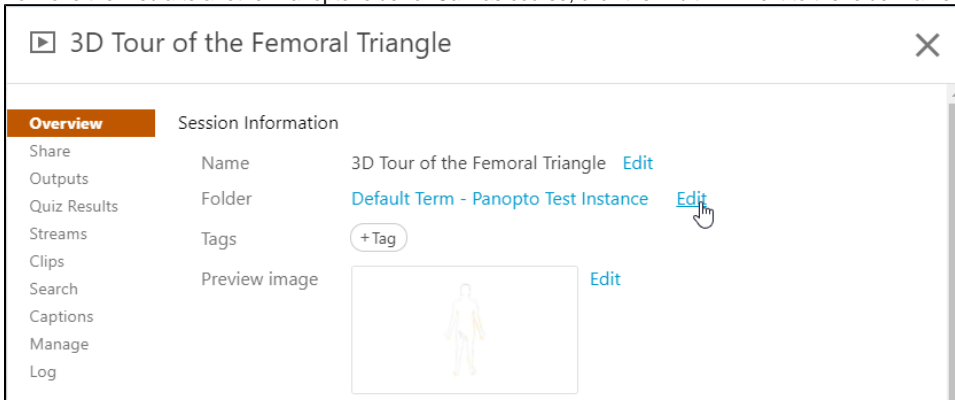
3D Tour of the Femoral Triangle

Overview
Share
Outputs
Quiz Results
Streams
Clips
Search
Captions
Manage
Log

Session Information

Name 3D Tour of the Femoral Triangle Edit
Folder Default Term - Panopto Test Instance Edit
Tags +Tag
Preview image Edit